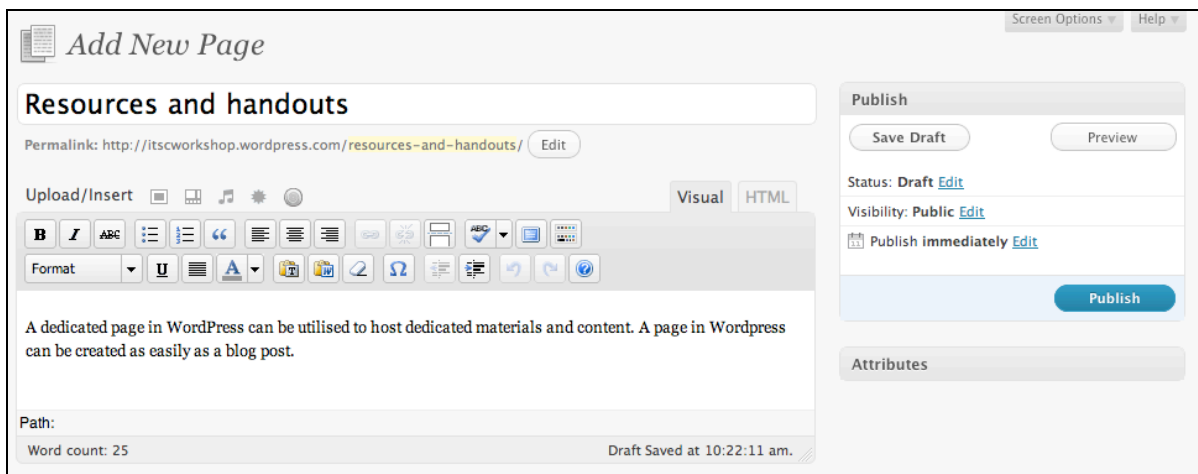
Screen Options ▾ Help ▾

Add New Page

Resources and handouts

Permalink: http://itscworkshop.wordpress.com/resources-and-handouts/ Edit

Upload/Insert

Visual HTML

B I ABC

Format U A Ω

A dedicated page in WordPress can be utilised to host dedicated materials and content. A page in Wordpress can be created as easily as a blog post.

Path:

Word count: 25

Draft Saved at 10:22:11 am.

Publish

Save Draft

Preview

Status: Draft Edit

Visibility: Public Edit

Publish immediately Edit

Publish

Attributes